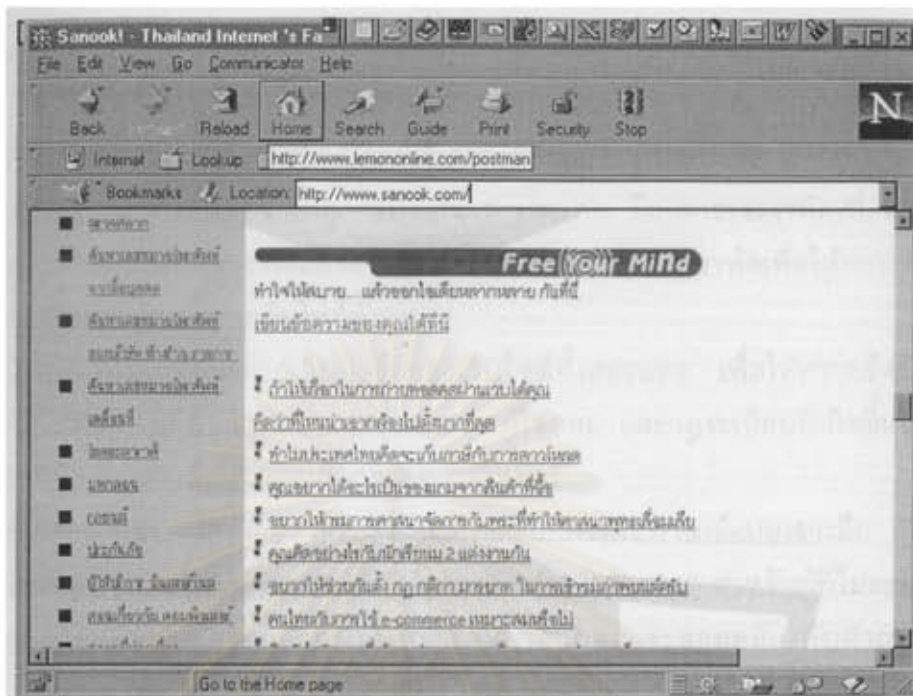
Sanook! - Thailand Internet 's Fa

File Edit View Go Communicator Help

Back Forward Reload Home Search Guide Print Security Stop

Internet Lookup http://www.lemononline.com/postman

Bookmarks Location: http://www.sanook.com/

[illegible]
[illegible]
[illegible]
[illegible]
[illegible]
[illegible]
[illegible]
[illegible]
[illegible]
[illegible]
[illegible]
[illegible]
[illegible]
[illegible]

Free Your Mind

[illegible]
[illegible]

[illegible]
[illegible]
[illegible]
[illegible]
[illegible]
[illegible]
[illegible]
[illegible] e-commerce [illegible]

Go to the Home page